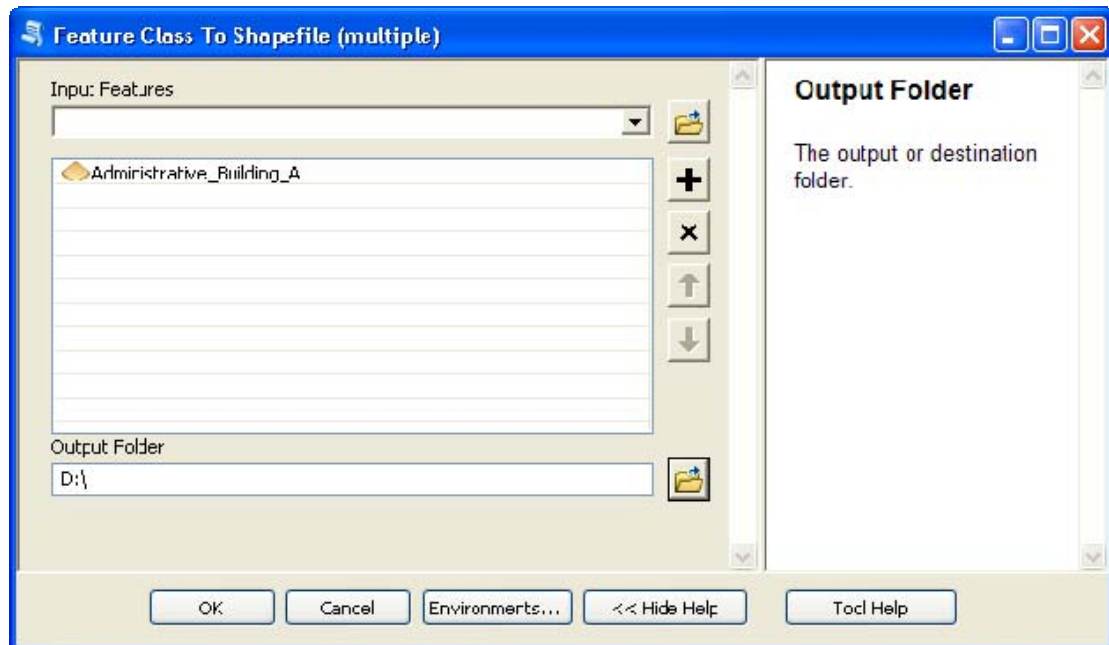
Feature Class To Shapefile (multiple)

Input Features

Administrative_Building_A

Output Folder

D:\

Output Folder

The output or destination folder.

OK

Cancel

Environments...

<< Hide Help

Tool Help